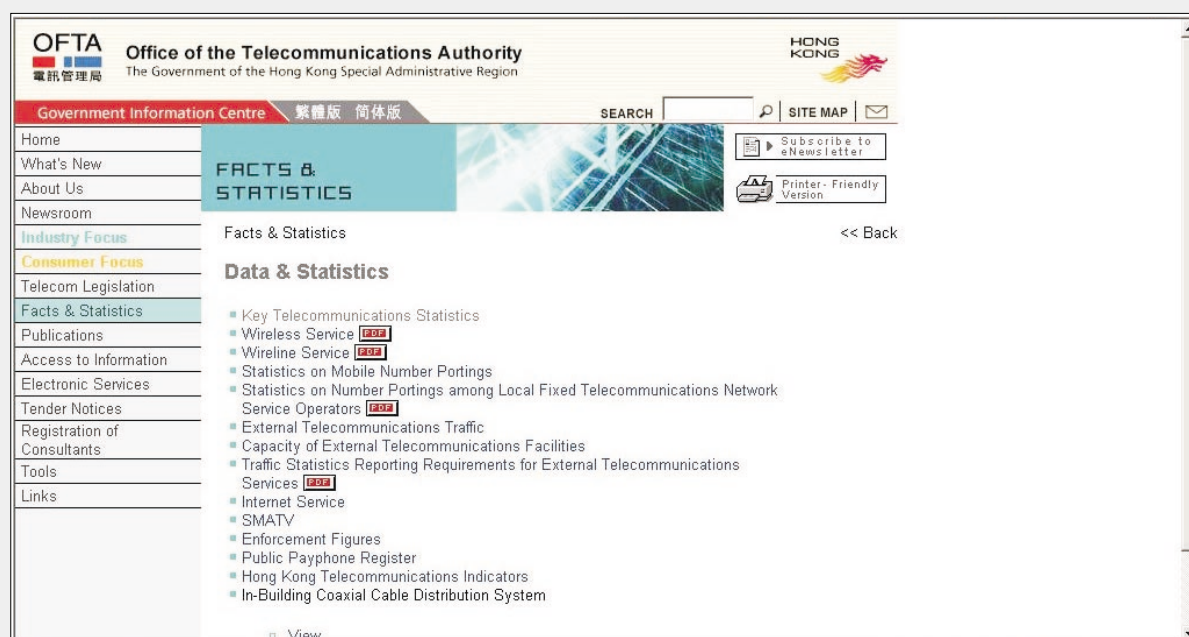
OFTA
電訊管理局
Office of the Telecommunications Authority
The Government of the Hong Kong Special Administrative Region
HONG KONG

Government Information Centre 繁體版 简体版 SEARCH SITE MAP

Home
What's New
About Us
Newsroom
Industry Focus
Consumer Focus
Telecom Legislation
Facts & Statistics
Publications
Access to Information
Electronic Services
Tender Notices
Registration of Consultants
Tools
Links

FACTS & STATISTICS

Subscribe to eNewsletter
Printer-Friendly Version

Facts & Statistics
<< Back

Data & Statistics

- Key Telecommunications Statistics
- Wireless Service PDF
- Wireline Service PDF
- Statistics on Mobile Number Portings
- Statistics on Number Portings among Local Fixed Telecommunications Network Service Operators PDF
- External Telecommunications Traffic
- Capacity of External Telecommunications Facilities
- Traffic Statistics Reporting Requirements for External Telecommunications Services PDF
- Internet Service
- SMATV
- Enforcement Figures
- Public Payphone Register
- Hong Kong Telecommunications Indicators
- In-Building Coaxial Cable Distribution System

View